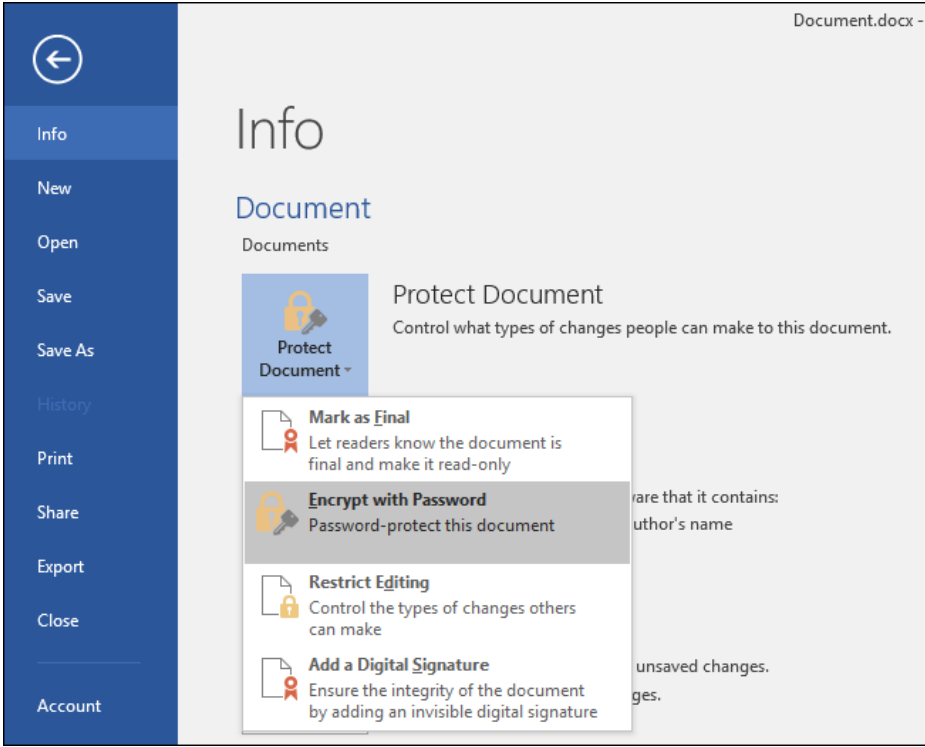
Document.docx -

Info
New
Open
Save
Save As
History
Print
Share
Export
Close
Account

Info

Document

Documents

Protect Document

Protect Document
Control what types of changes people can make to this document.

Mark as Final
Let readers know the document is final and make it read-only

Encrypt with Password
Password-protect this document

ware that it contains:
uthor's name

Restrict Editing
Control the types of changes others can make

Add a Digital Signature
Ensure the integrity of the document by adding an invisible digital signature

unsaved changes.
ges.